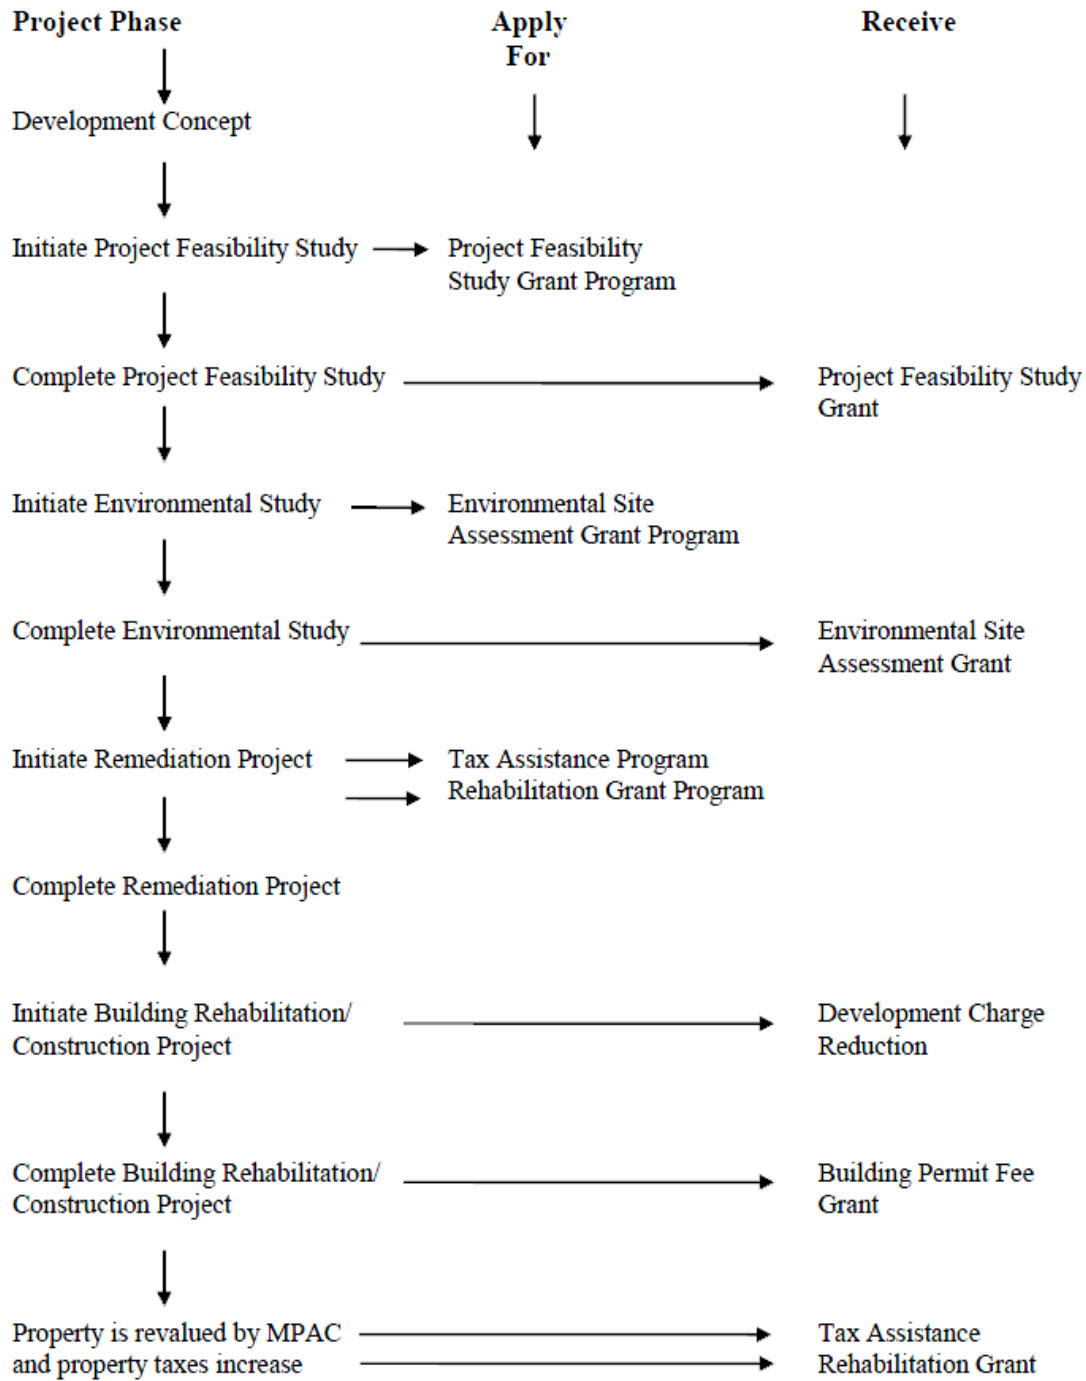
Project Phase

Apply For

Receive

Development Concept

Initiate Project Feasibility Study

Project Feasibility Study Grant Program

Complete Project Feasibility Study

Project Feasibility Study Grant

Initiate Environmental Study

Environmental Site Assessment Grant Program

Complete Environmental Study

Environmental Site Assessment Grant

Initiate Remediation Project

Tax Assistance Program
Rehabilitation Grant Program

Complete Remediation Project

Initiate Building Rehabilitation/ Construction Project

Development Charge Reduction

Complete Building Rehabilitation/ Construction Project

Building Permit Fee Grant

Property is revalued by MPAC and property taxes increase

Tax Assistance
Rehabilitation Grant